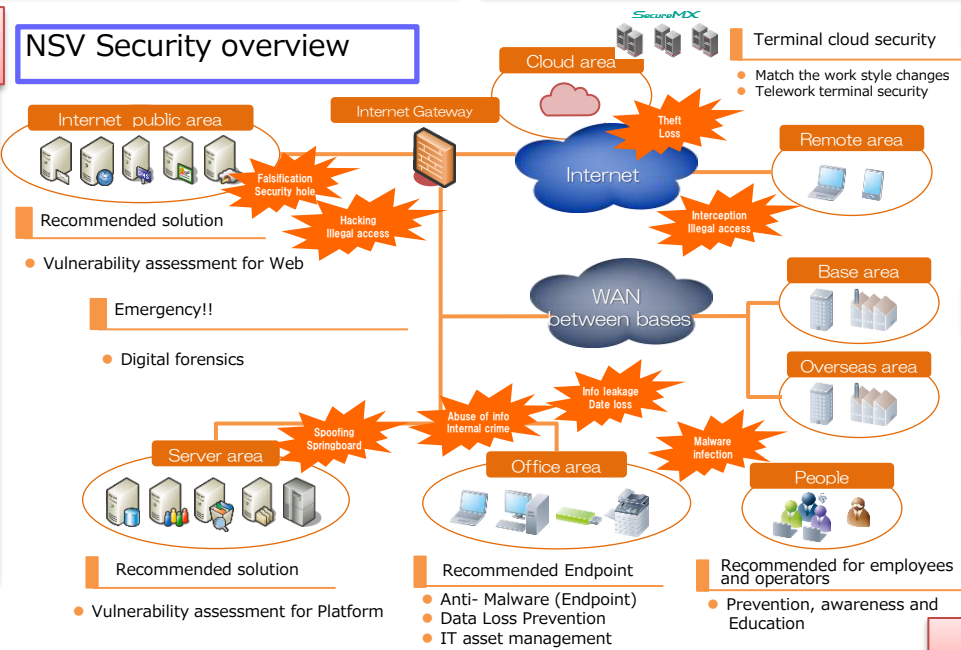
NSV Security overview

SecureMX

Terminal cloud security

Match the work style changes
Telework terminal security

Cloud area

Internet Gateway

Internet public area

Theft
Loss

Remote area

Internet

Falsification
Security hole

Hacking
Illegal access

Interception
Illegal access

Recommended solution

Vulnerability assessment for Web

Base area

WAN
between bases

Emergency!!

Digital forensics

Overseas area

Info leakage
Date loss

Spoofing
Springboard

Abuse of info
Internal crime

Malware
infection

Server area

Office area

People

Recommended solution

Recommended Endpoint

Recommended for employees and operators

Vulnerability assessment for Platform

Anti- Malware (Endpoint)
Data Loss Prevention
IT asset management

Prevention, awareness and Education